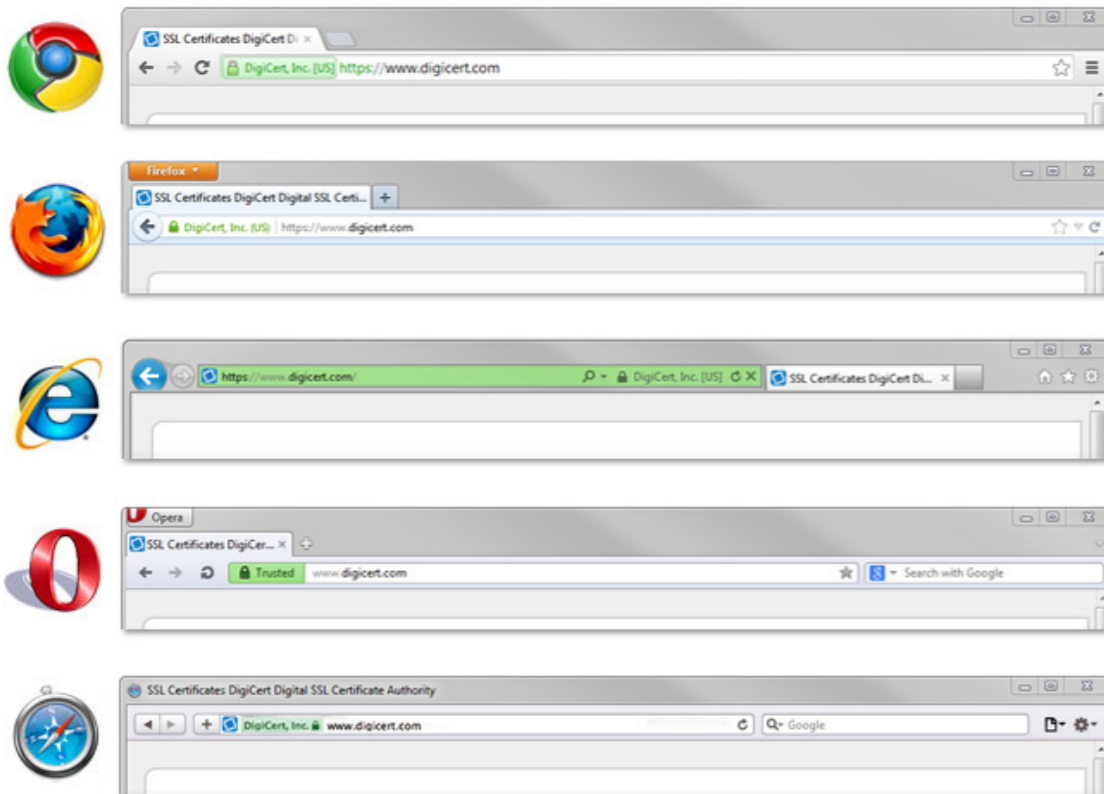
SSL Certificates DigiCert Di ×
DigiCert, Inc. [US] https://www.digicert.com

Firefox
SSL Certificates DigiCert Digital SSL Certi... +
DigiCert, Inc. (US) https://www.digicert.com

https://www.digicert.com/
DigiCert, Inc. [US]
SSL Certificates DigiCert Di... ×

Opera
SSL Certificates DigiCer... ×
Trusted www.digicert.com
Search with Google

SSL Certificates DigiCert Digital SSL Certificate Authority
DigiCert, Inc. www.digicert.com
Google